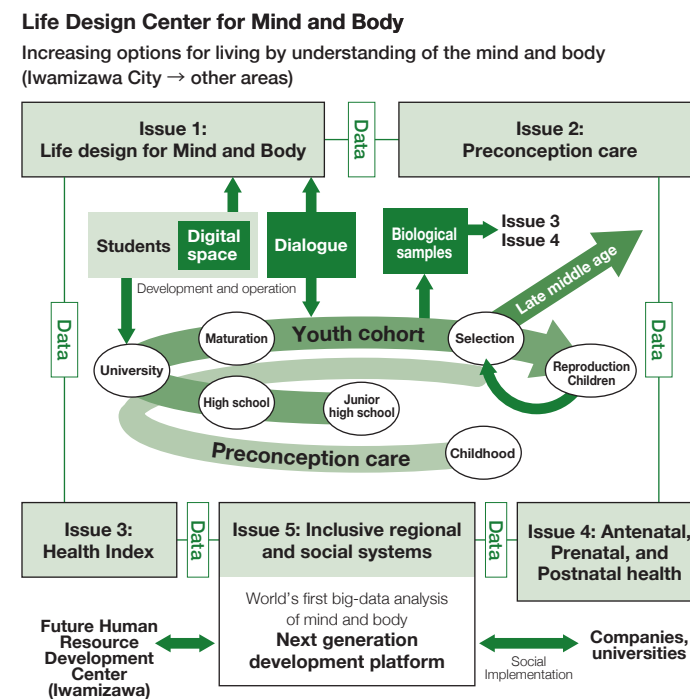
Life Design Center for Mind and Body

Increasing options for living by understanding of the mind and body (Iwamizawa City → other areas)

Issue 1:
Life design for Mind and Body

Data

Issue 2:
Preconception care

Students

Digital space

Dialogue

Biological samples

Issue 3
Issue 4

Late middle age

Development and operation

Data

Data

Maturation

Youth cohort

Selection

University

Reproduction Children

High school

Junior high school

Preconception care

Childhood

Issue 3:
Health Index

Data

Issue 5: Inclusive regional and social systems

Data

Issue 4: Antenatal, Prenatal, and Postnatal health

World's first big-data analysis of mind and body
Next generation development platform

Future Human Resource Development Center (Iwamizawa)

Social Implementation

Companies, universities